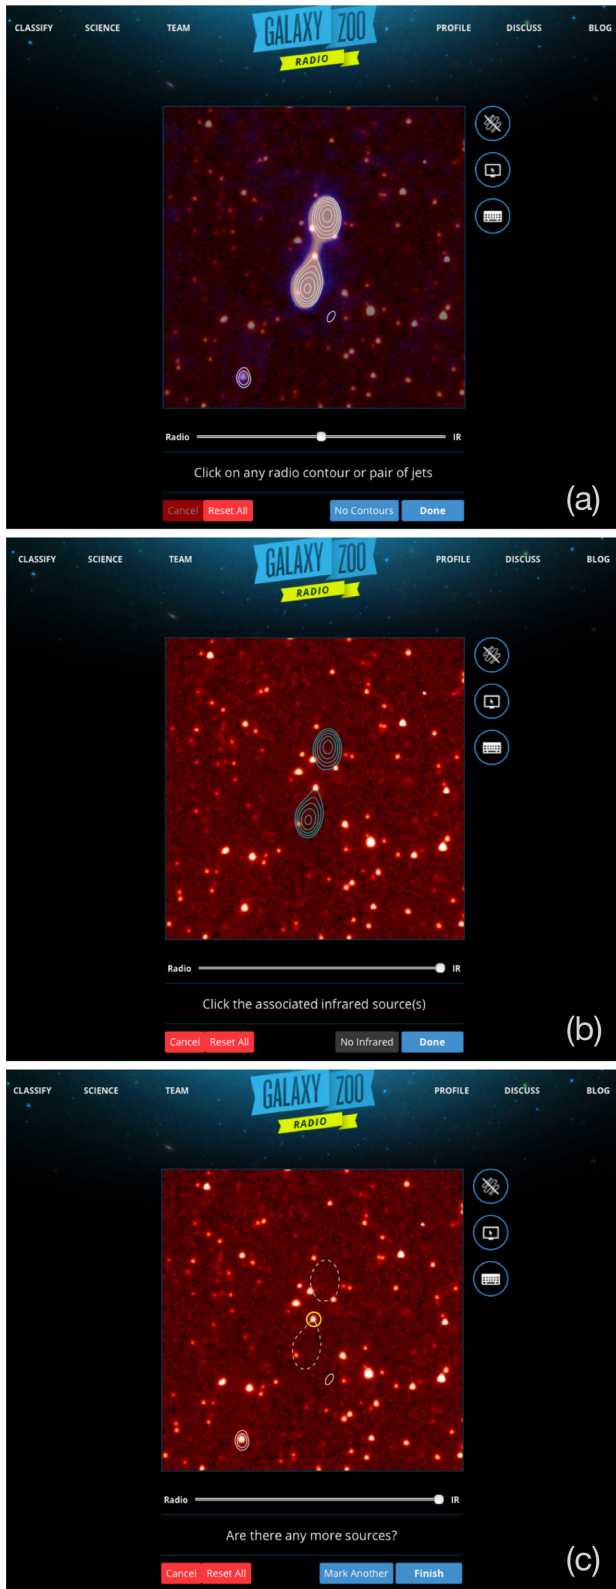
CLASSIFY SCIENCE TEAM GALAXY ZOO RADIO PROFILE DISCUSS BLOG

Radio IR

Click on any radio contour or pair of jets

Cancel Reset All No Contours Done

(a)

CLASSIFY SCIENCE TEAM GALAXY ZOO RADIO PROFILE DISCUSS BLOG

Radio IR

Click the associated infrared source(s)

Cancel Reset All No Infrared Done

(b)

CLASSIFY SCIENCE TEAM GALAXY ZOO RADIO PROFILE DISCUSS BLOG

Radio IR

Are there any more sources?

Cancel Reset All Mark Another Finish

(c)